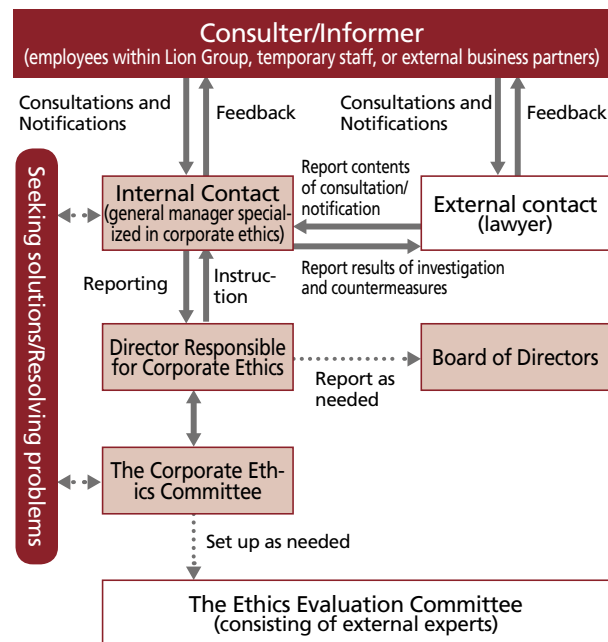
Consulter/Informer
(employees within Lion Group, temporary staff, or external business partners)

Consultations and Notifications

Feedback

Consultations and Notifications

Feedback

Seeking solutions/Resolving problems

Internal Contact
(general manager specialized in corporate ethics)

Report contents of consultation/ notification

External contact
(lawyer)

Report results of investigation and countermeasures

Reporting

Instruction

Director Responsible for Corporate Ethics

Report as needed

Board of Directors

The Corporate Ethics Committee

Set up as needed

The Ethics Evaluation Committee
(consisting of external experts)